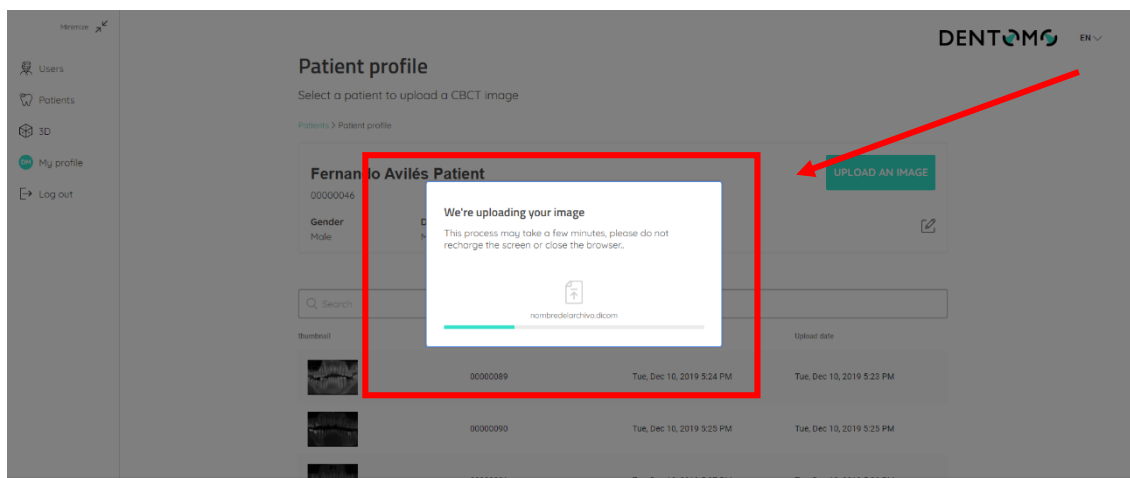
Minimize

Users

Patients

3D

My profile

Log out

DENTOMO EN

Patient profile

Select a patient to upload a CBCT image

Patients > Patient profile

Fernan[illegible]do Avilés Patient

00000046

Gender
Male

D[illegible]
M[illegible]

UPLOAD AN IMAGE

We're uploading your image

This process may take a few minutes, please do not recharge the screen or close the browser.

nombredelarchivo.dicom

Search

Thumbnail

Upload date

| | | | |
|---|---|---|---|
| | 00000089 | Tue, Dec 10, 2019 5:24 PM | Tue, Dec 10, 2019 5:23 PM |
| | 00000090 | Tue, Dec 10, 2019 5:25 PM | Tue, Dec 10, 2019 5:25 PM |
| | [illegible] | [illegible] | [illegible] |